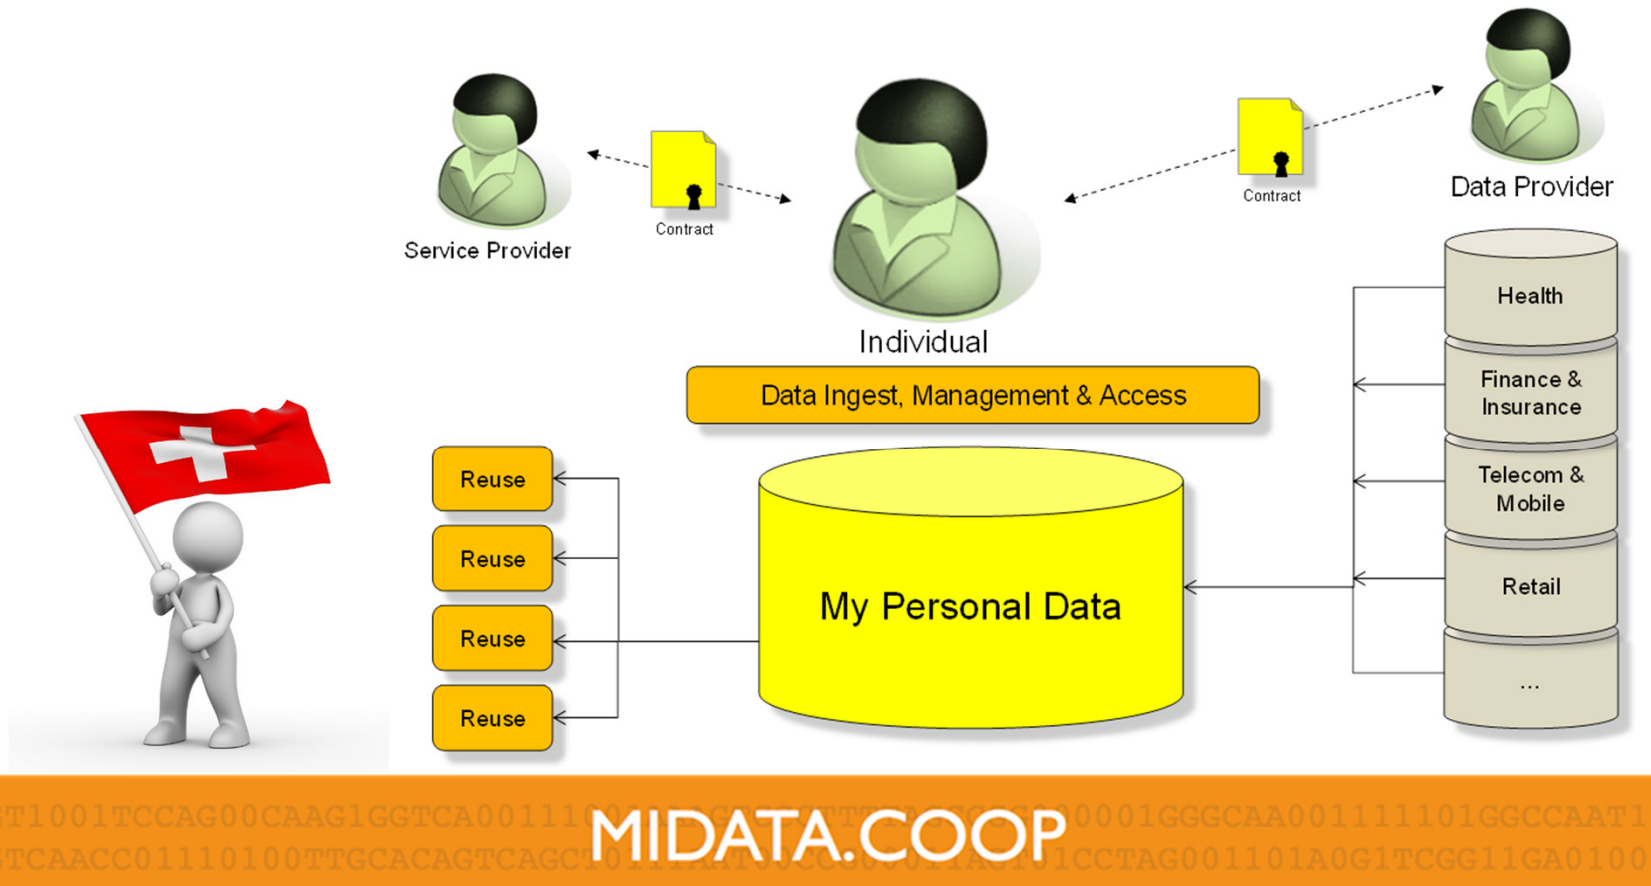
Service Provider

Contract

Individual

Contract

Data Provider

Data Ingest, Management & Access

Reuse

Reuse

Reuse

Reuse

My Personal Data

Health

Finance & Insurance

Telecom & Mobile

Retail

...

MIDATA.COOP